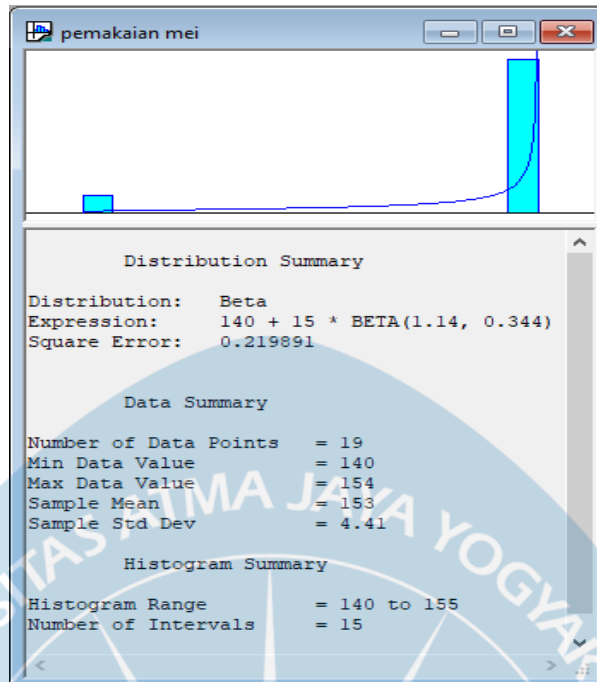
pemakaian mei

Distribution Summary

Distribution: Beta
Expression: 140 + 15 * BETA(1.14, 0.344)
Square Error: 0.219891

Data Summary

Number of Data Points = 19
Min Data Value = 140
Max Data Value = 154
Sample Mean = 153
Sample Std Dev = 4.41

Histogram Summary

Histogram Range = 140 to 155
Number of Intervals = 15

SITAS ATMA JAYA YOGYA